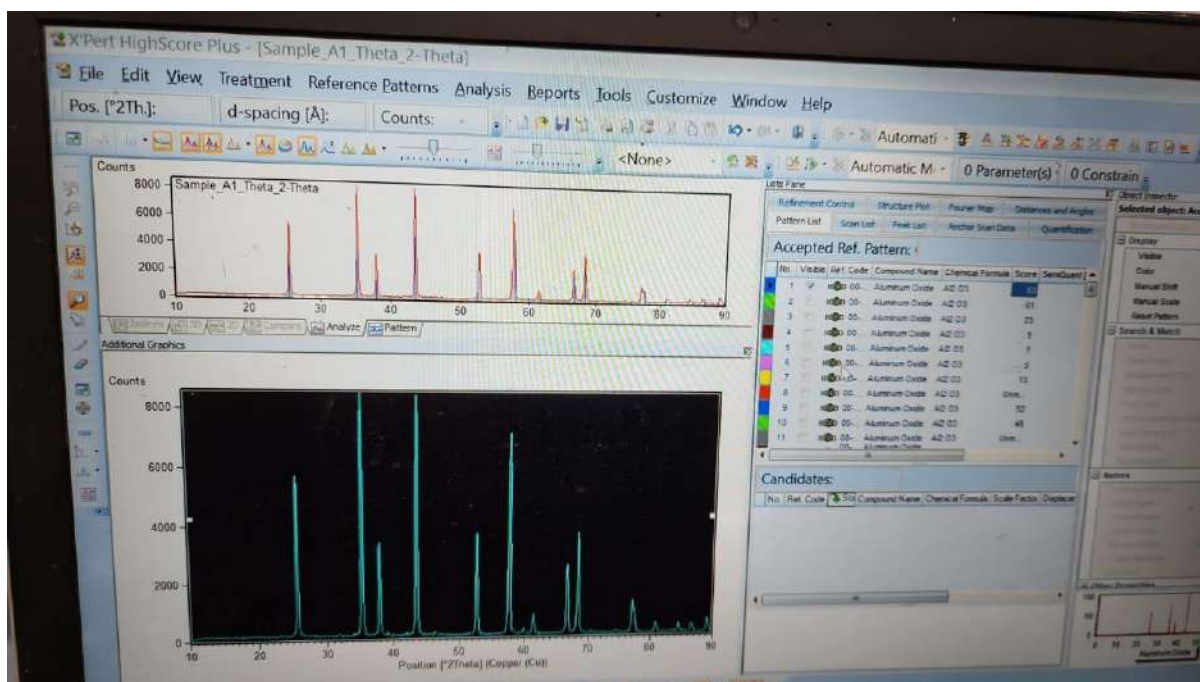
X'Pert HighScore Plus - [Sample_A1_Theta_2-Theta]

File Edit View Treatment Reference Patterns Analysis Reports Tools Customize Window Help

Pos. [°2Th.]: d-spacing [Å]: Counts:

Automati

<None> Automatic M 0 Parameter(s) 0 Constrain

Counts
8000 Sample_A1_Theta_2-Theta
6000
4000
2000
0
10 20 30 40 50 60 70 80 90

Analyze Pattern

Additional Graphics

Counts
8000
6000
4000
2000
0
10 20 30 40 50 60 70 80 90
Position [°2Theta] (Copper (Cu))

Lists Pane

Refinement Control Structure Plot Fourier Map Distances and Angles
Pattern List Scan List Peak List Anchor Scan Data Quantification

Accepted Ref. Pattern:

| No. | Visible | Ref. Code | Compound Name | Chemical Formula | Score | SemiQuant |
|---|---|---|---|---|---|---|
| 1 | ✓ | 00- | Aluminum Oxide | Al2 O3 | 83 | |
| 2 | | 00- | Aluminum Oxide | Al2 O3 | 81 | |
| 3 | | 00- | Aluminum Oxide | Al2 O3 | 25 | |
| 4 | | 00- | Aluminum Oxide | Al2 O3 | 5 | |
| 5 | | 00- | Aluminum Oxide | Al2 O3 | 7 | |
| 6 | | 00- | Aluminum Oxide | Al2 O3 | 0 | |
| 7 | | 01- | Aluminum Oxide | Al2 O3 | 13 | |
| 8 | | 00- | Aluminum Oxide | Al2 O3 | Unm. | |
| 9 | | 00- | Aluminum Oxide | Al2 O3 | 52 | |
| 10 | | 00- | Aluminum Oxide | Al2 O3 | 48 | |
| 11 | | 00- | Aluminum Oxide | Al2 O3 | Unm. | |

Candidates:

No. Ref. Code Compound Name Chemical Formula Scale Factor Displacem

Object Inspector
Selected object: Ac
Display
Visible
Color
Manual Shift
Manual Scale
Reset Pattern
Search & Match